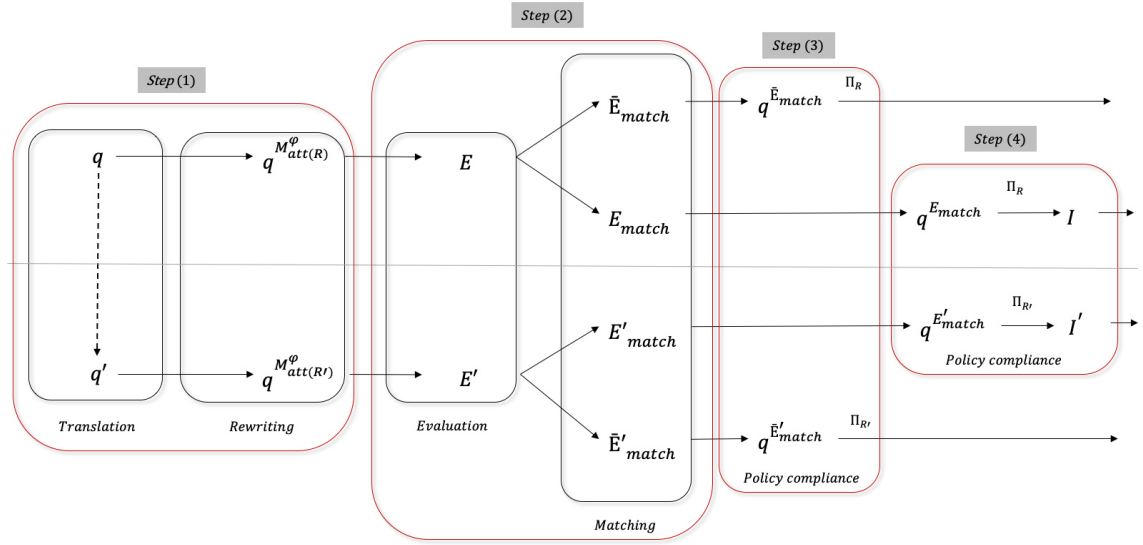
Step (1)

Step (2)

Step (3)

Step (4)

$q$

$q^{M^{\varphi}_{att(R)}}$

$E$

$\bar{E}_{match}$

$q^{\bar{E}_{match}}$

$\Pi_R$

$E_{match}$

$q^{E_{match}}$

$\Pi_R$

$I$

$q'$

$q^{M^{\varphi}_{att(R')}}$

$E'$

$E'_{match}$

$q^{E'_{match}}$

$\Pi_{R'}$

$I'$

Policy compliance

$\bar{E}'_{match}$

$q^{\bar{E}'_{match}}$

$\Pi_{R'}$

Translation

Rewriting

Evaluation

Policy compliance

Matching